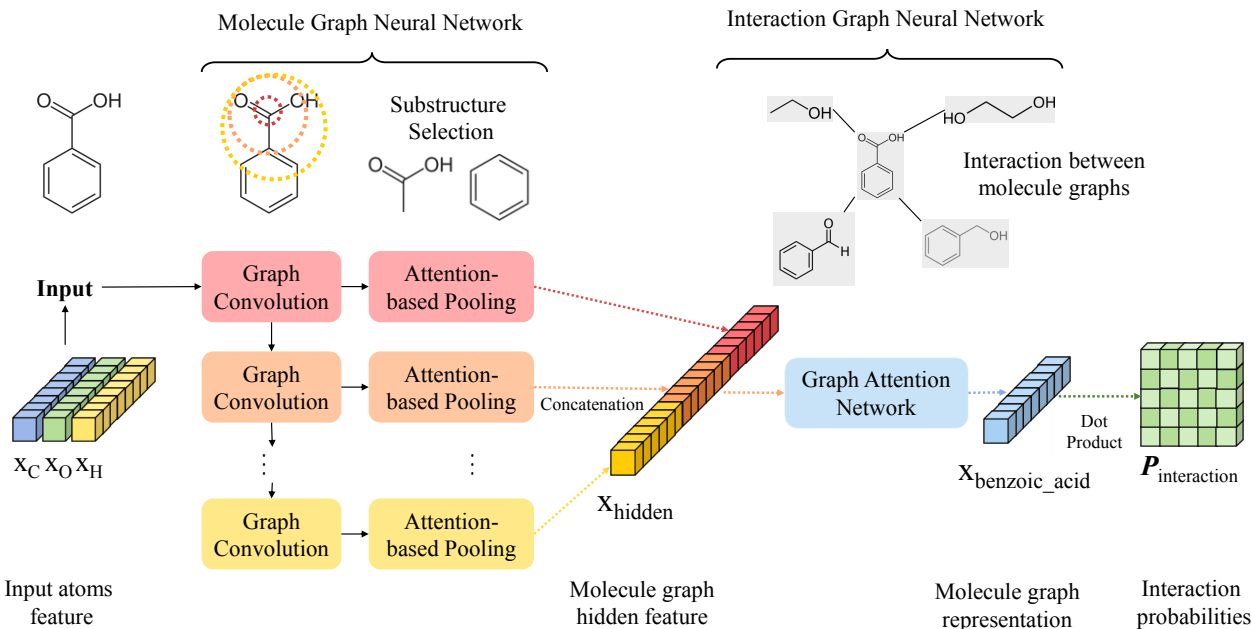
Molecule Graph Neural Network

Interaction Graph Neural Network

OH

O OH

Substructure Selection

O OH

OH

O OH

HO OH

Interaction between molecule graphs

O

H

OH

Input

Graph Convolution

Attention-based Pooling

Graph Convolution

Attention-based Pooling

Concatenation

Graph Attention Network

Dot Product

Graph Convolution

Attention-based Pooling

$x_C$ $x_O$ $x_H$

$x_{hidden}$

$x_{benzoic\_acid}$

$\boldsymbol{P}_{interaction}$

Input atoms feature

Molecule graph hidden feature

Molecule graph representation

Interaction probabilities